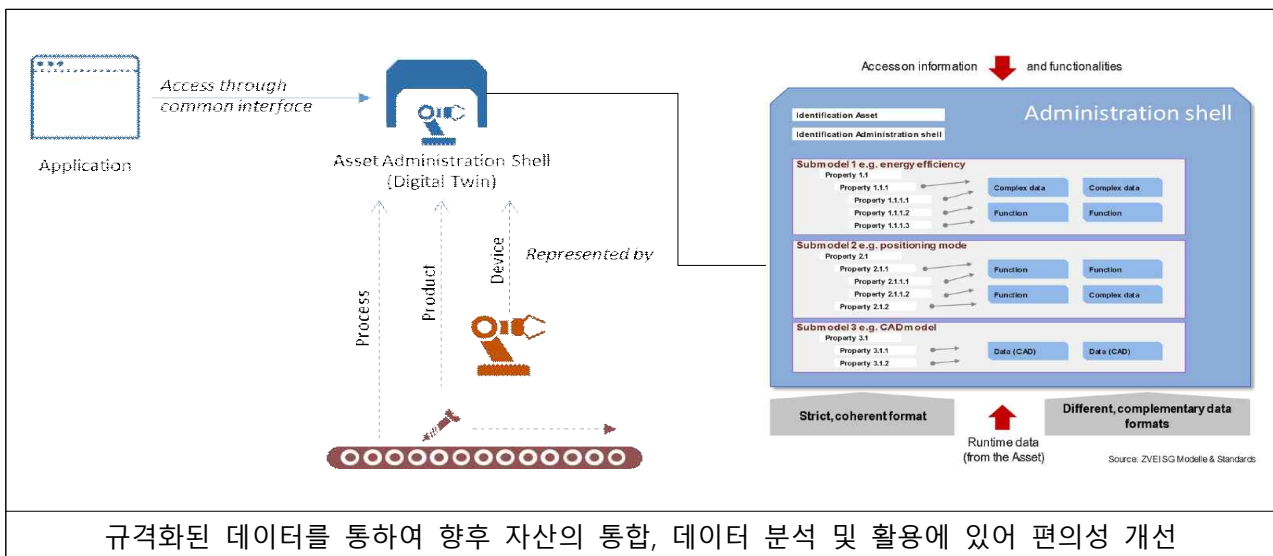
Application

Access through common interface

Asset Administration Shell (Digital Twin)

Process

Product

Device

Represented by

Accesson information and functionalities

Administration shell

Identification Asset

Identification Administration shell

Submodel 1 e.g. energy efficiency
Property 1.1
Property 1.1.1
Property 1.1.1.1
Property 1.1.1.2
Property 1.1.1.3
Complex data
Complex data
Function
Function

Submodel 2 e.g. positioning mode
Property 2.1
Property 2.1.1
Property 2.1.1.1
Property 2.1.1.2
Property 2.1.2
Function
Function
Function
Complex data

Submodel 3 e.g. CAD model
Property 3.1
Property 3.1.1
Property 3.1.2
Data (CAD)
Data (CAD)

Strict, coherent format

Runtime data (from the Asset)

Different, complementary data formats

Source: ZVEI SG Modelle & Standards

규격화된 데이터를 통하여 향후 자산의 통합, 데이터 분석 및 활용에 있어 편의성 개선